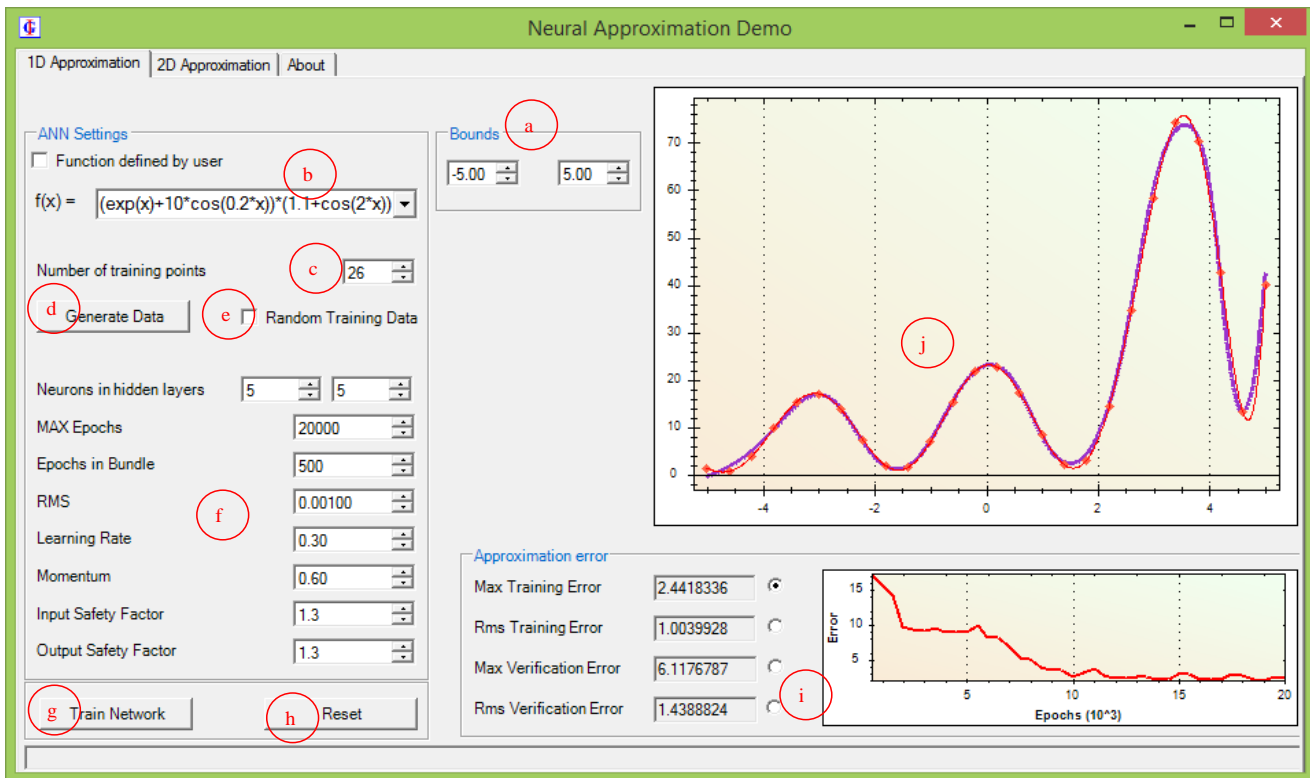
Neural Approximation Demo

1D Approximation | 2D Approximation | About

ANN Settings

Function defined by user

b

f(x) = (exp(x)+10*cos(0.2*x))*(1.1+cos(2*x))

Number of training points c 26

d Generate Data e Random Training Data

Neurons in hidden layers 5 5

MAX Epochs 20000

Epochs in Bundle 500

RMS 0.00100 f

Learning Rate 0.30

Momentum 0.60

Input Safety Factor 1.3

Output Safety Factor 1.3

g Train Network h Reset

Bounds a

-5.00 5.00

70
60
50
40
30
20
10
0
-4 -2 0 2 4

j

Approximation error

Max Training Error 2.4418336

Rms Training Error 1.0039928

Max Verification Error 6.1176787

Rms Verification Error 1.4388824

i

Error
15
10
5
5 10 15 20
Epochs (10^3)